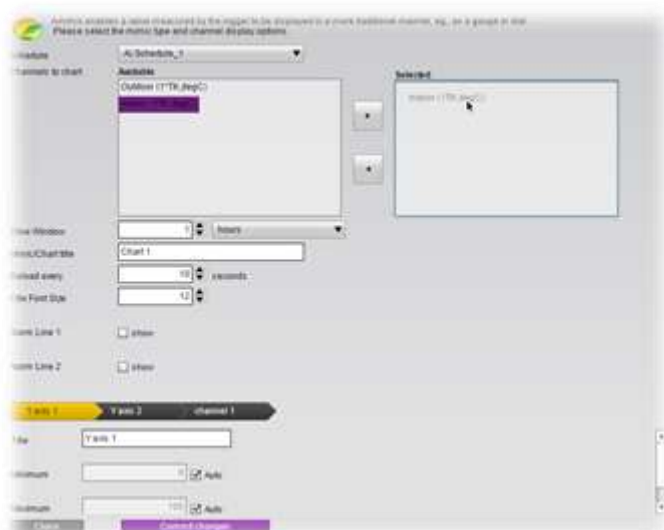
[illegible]
Please select the metric type and channel display options

Schedule
At Schedule_1

Channels to chart
Available
Outdoor (1*TK,degC)
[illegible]

Selected
Indoor (1*TK,degC)

Time Window
1
hours

Metric/Chart title
Chart 1

Reload every
10
seconds

Title Font Size
12

Alarm Line 1
show

Alarm Line 2
show

Y axis 1
Y axis 2
channel 1

Title
Y axis 1

Minimum
Auto

Maximum
100
Auto

Cancel
Commit changes